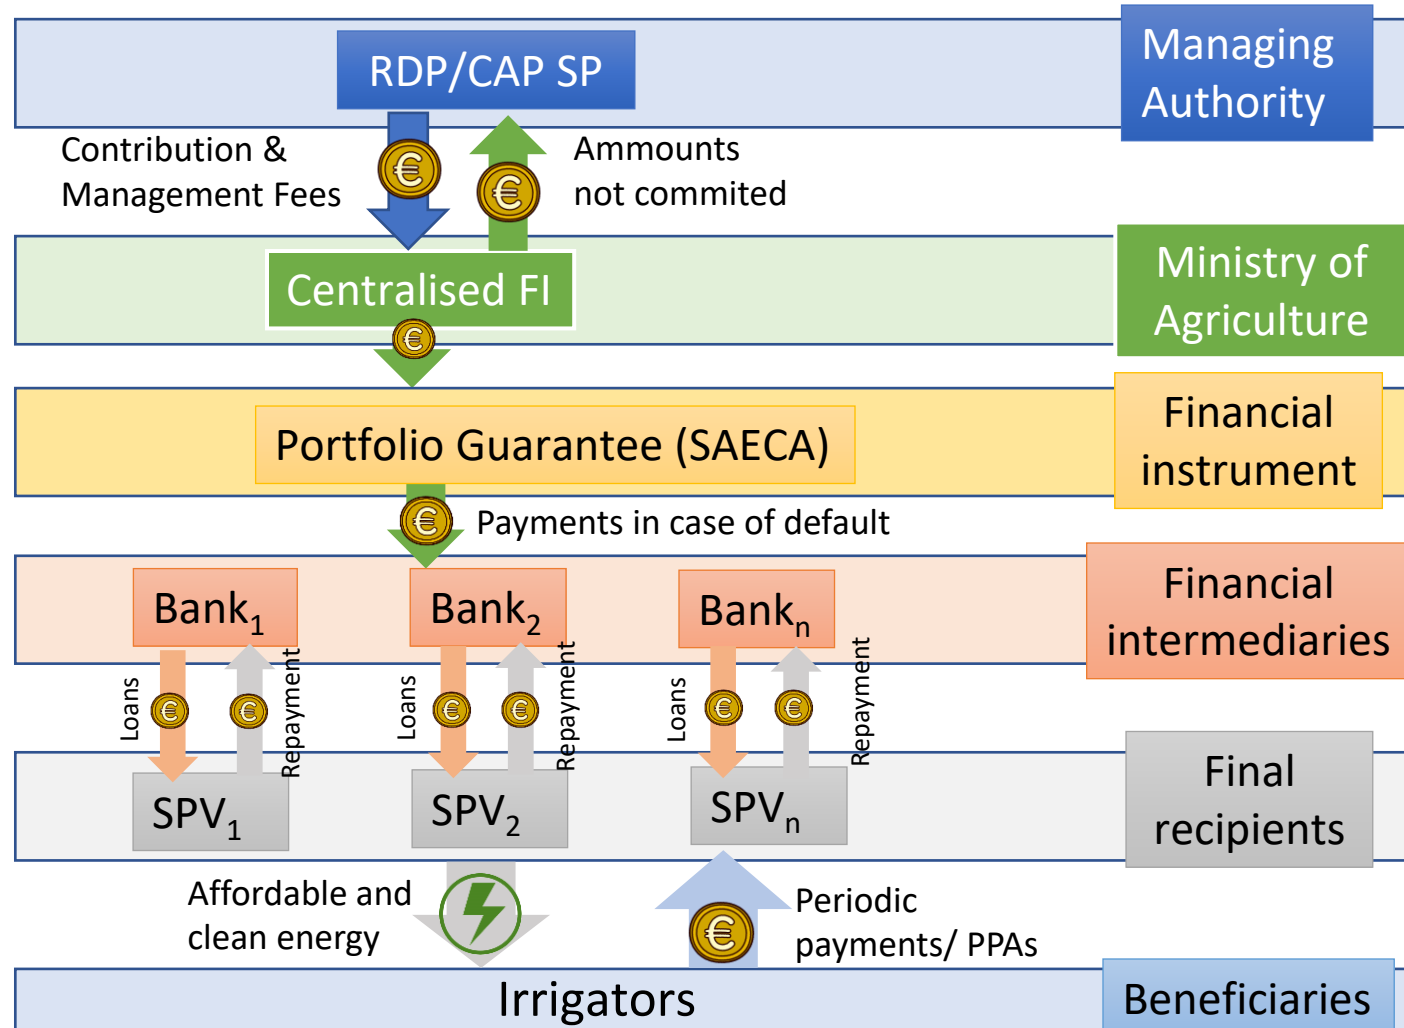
RDP/CAP SP

Managing Authority

Contribution & Management Fees

Ammounts not commited

Centralised FI

Ministry of Agriculture

Portfolio Guarantee (SAECA)

Financial instrument

Payments in case of default

Bank$_1$

Bank$_2$

Bank$_n$

Financial intermediaries

Loans

Repayment

Loans

Repayment

Loans

Repayment

SPV$_1$

SPV$_2$

SPV$_n$

Final recipients

Affordable and clean energy

Periodic payments/ PPAs

Irrigators

Beneficiaries